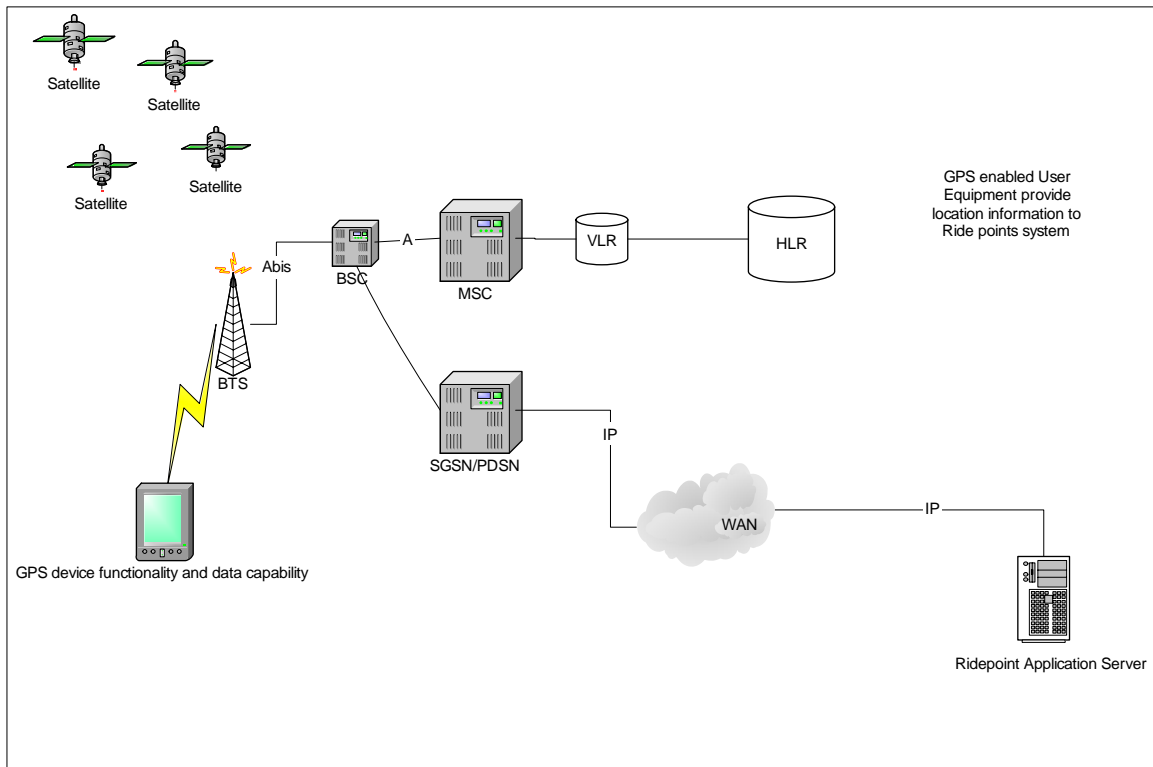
Satellite

Satellite

Satellite

Satellite

GPS enabled User Equipment provide location information to Ride points system

A

VLR

HLR

Abis

BSC

MSC

BTS

SGSN/PDSN

IP

WAN

IP

GPS device functionality and data capability

Ridepoint Application Server